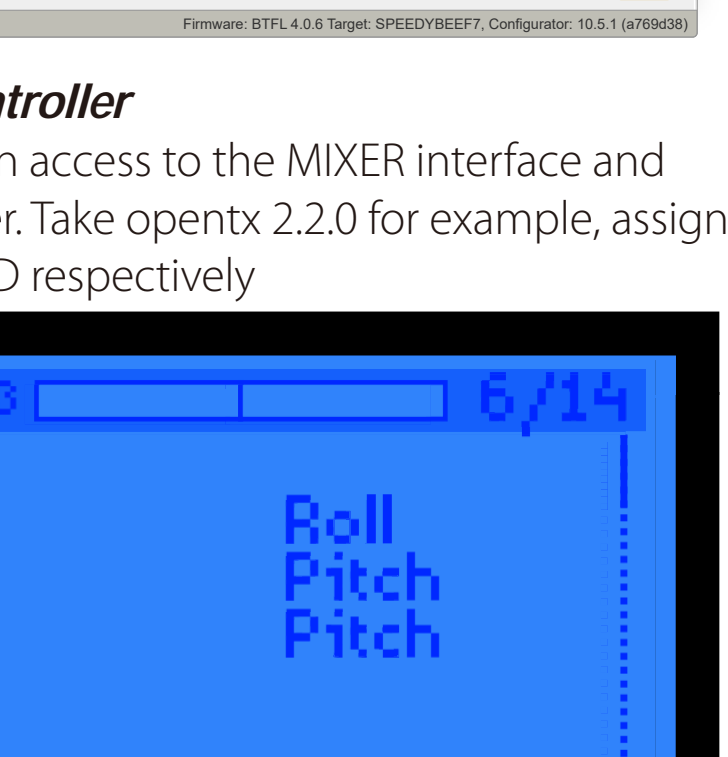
Firmware: BTFL 4.0.6 Target: SPEEDYBEEF7, Configurator: 10.5.1 (a769d38)

ntroller

n access to the MIXER interface and er. Take opentx 2.2.0 for example, assign D respectively

3 6/14

Roll
Pitch
Pitch